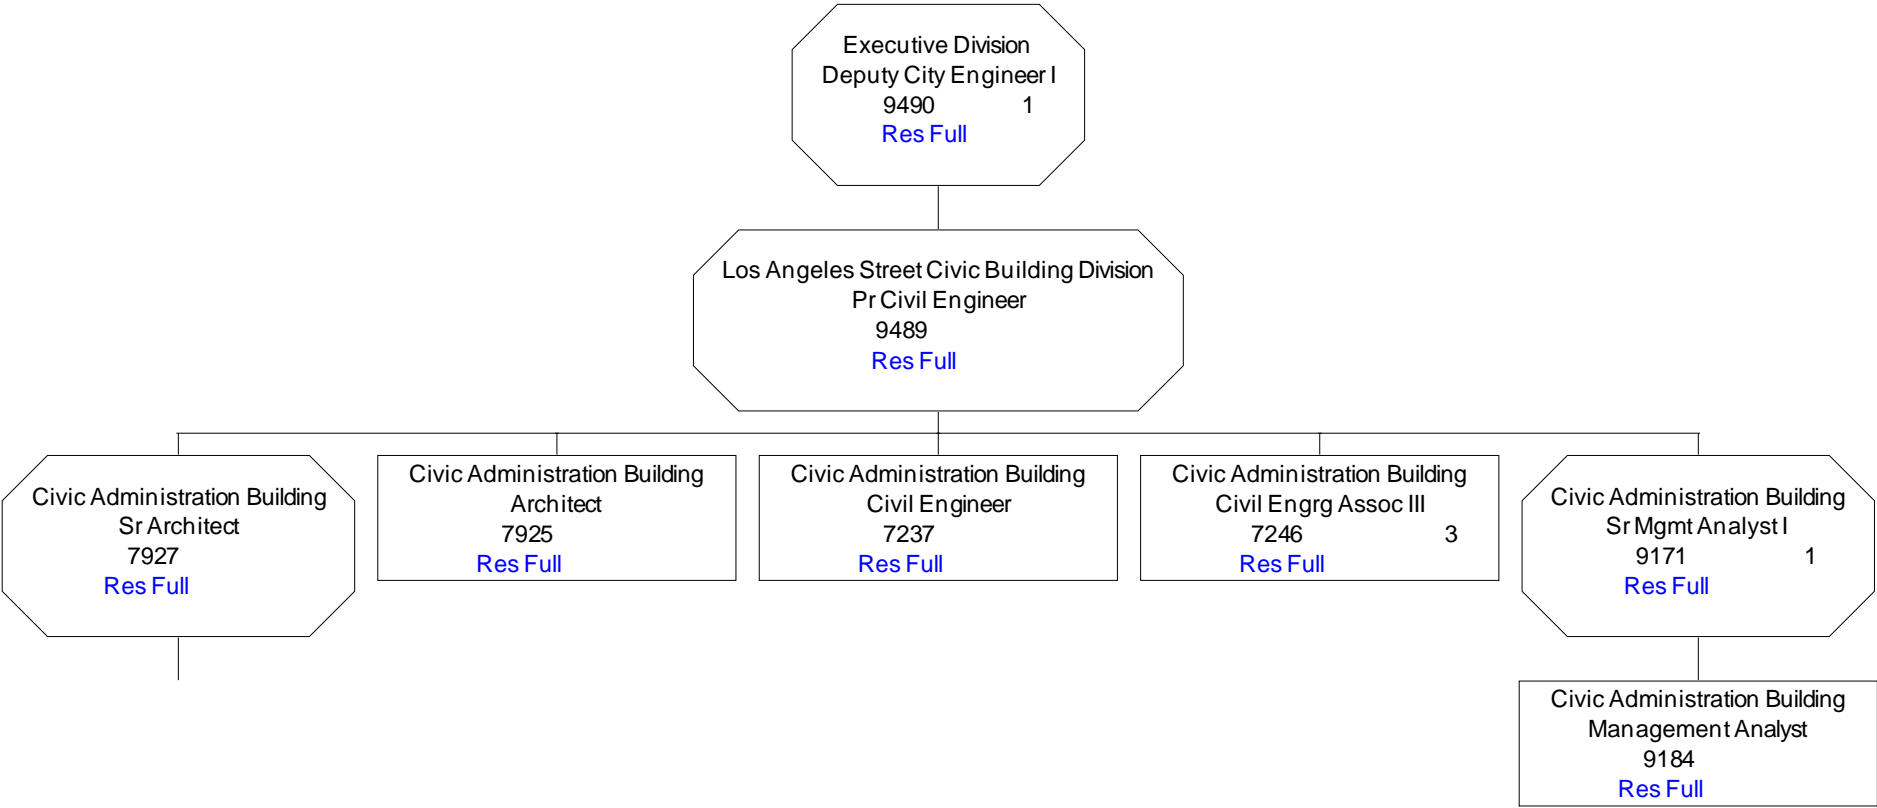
Executive Division
Deputy City Engineer I
9490 1
Res Full

Los Angeles Street Civic Building Division
Pr Civil Engineer
9489
Res Full

Civic Administration Building
Sr Architect
7927
Res Full

Civic Administration Building
Architect
7925
Res Full

Civic Administration Building
Civil Engineer
7237
Res Full

Civic Administration Building
Civil Engrg Assoc III
7246 3
Res Full

Civic Administration Building
Sr Mgmt Analyst I
9171 1
Res Full

Civic Administration Building
Management Analyst
9184
Res Full